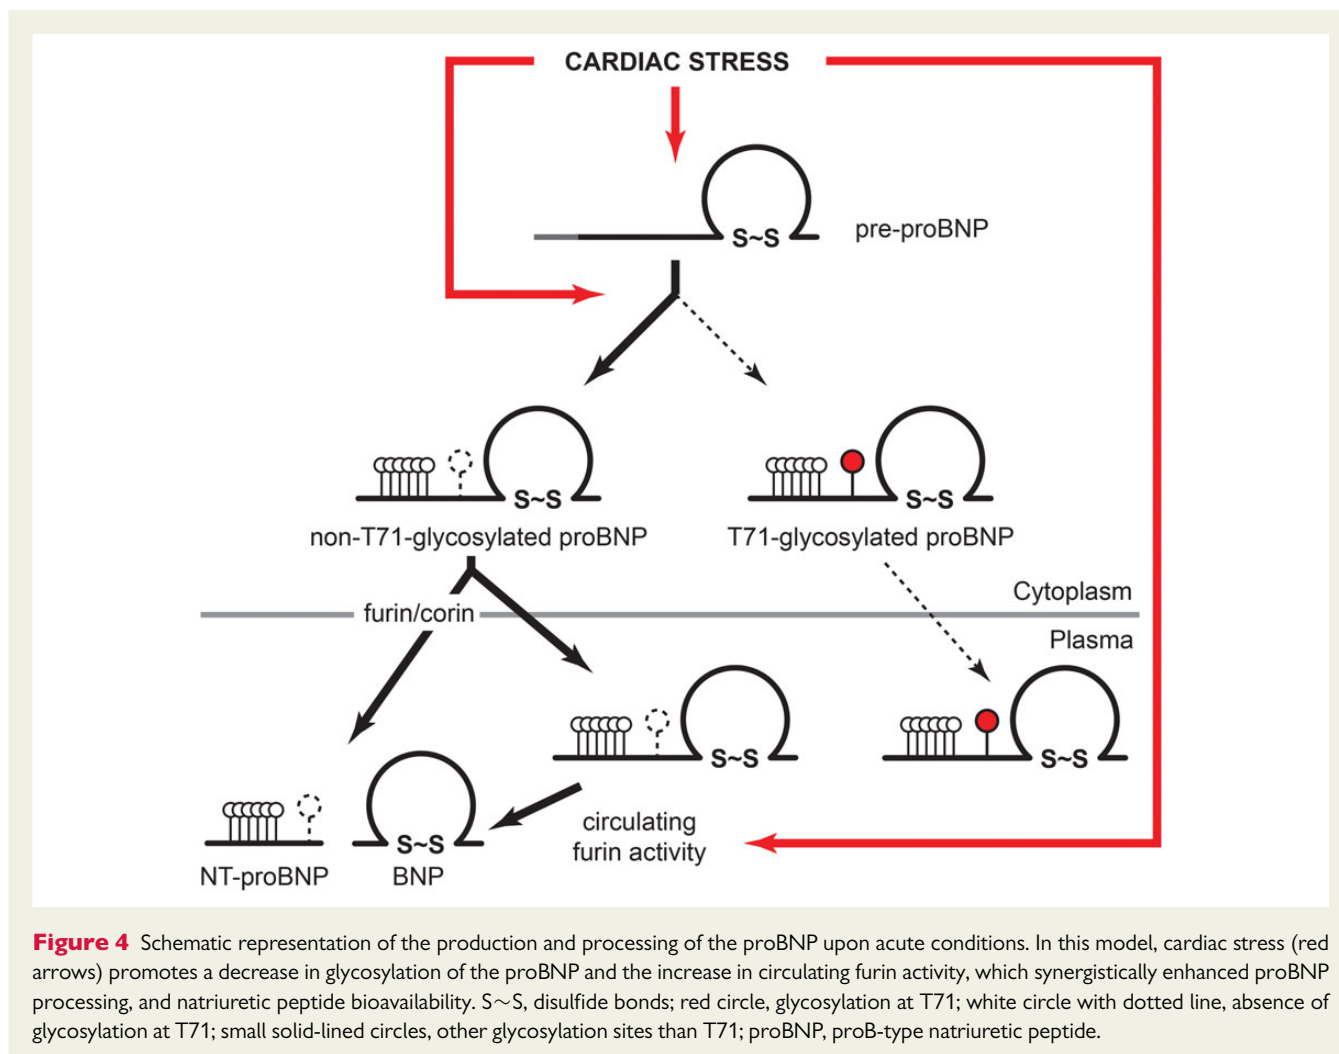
CARDIAC STRESS

S~S

pre-proBNP

S~S

non-T71-glycosylated proBNP

S~S

T71-glycosylated proBNP

Cytoplasm

furin/corin

Plasma

S~S

S~S

S~S

NT-proBNP

BNP

circulating furin activity

**Figure 4** Schematic representation of the production and processing of the proBNP upon acute conditions. In this model, cardiac stress (red arrows) promotes a decrease in glycosylation of the proBNP and the increase in circulating furin activity, which synergistically enhanced proBNP processing, and natriuretic peptide bioavailability. S∼S, disulfide bonds; red circle, glycosylation at T71; white circle with dotted line, absence of glycosylation at T71; small solid-lined circles, other glycosylation sites than T71; proBNP, proB-type natriuretic peptide.